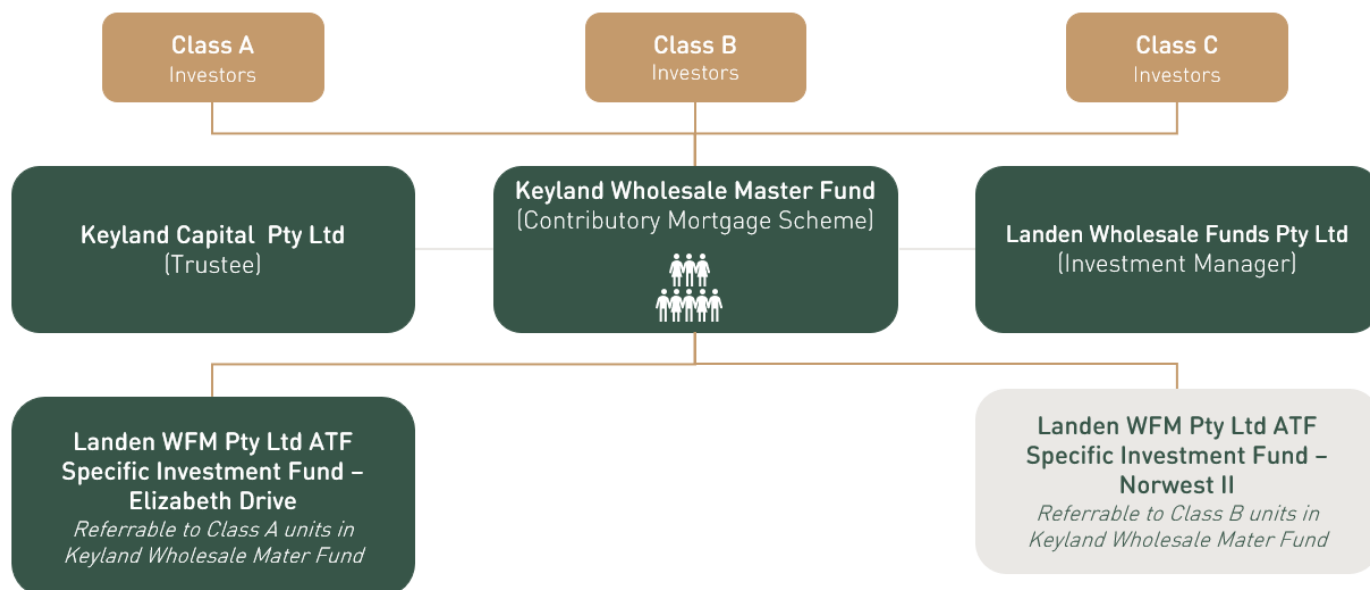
Class A
Investors

Class B
Investors

Class C
Investors

Keyland Capital Pty Ltd
(Trustee)

Keyland Wholesale Master Fund
(Contributory Mortgage Scheme)

Landen Wholesale Funds Pty Ltd
(Investment Manager)

Landen WFM Pty Ltd ATF
Specific Investment Fund – Elizabeth Drive
Referrable to Class A units in Keyland Wholesale Mater Fund

Landen WFM Pty Ltd ATF
Specific Investment Fund – Norwest II
Referrable to Class B units in Keyland Wholesale Mater Fund